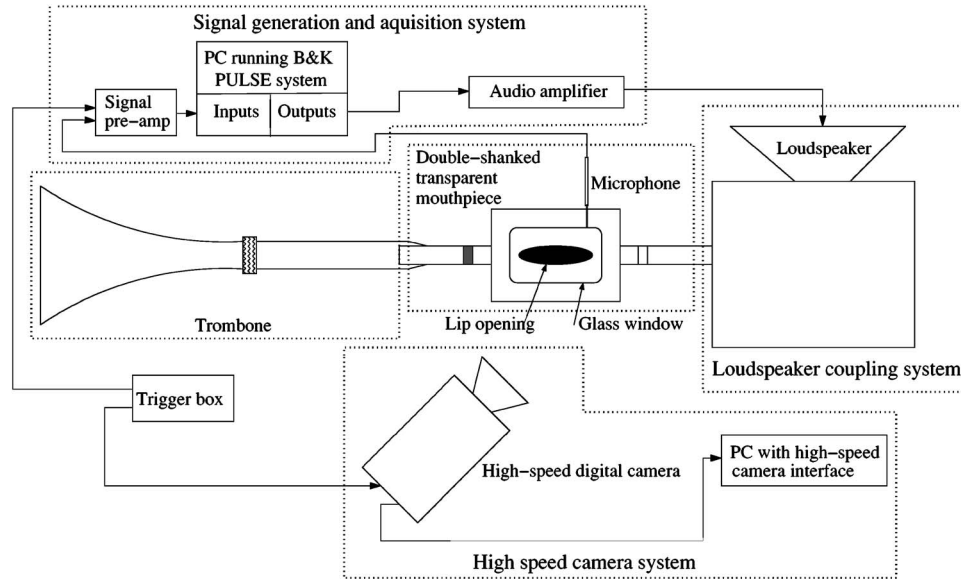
Signal generation and aquisition system

PC running B&K PULSE system

Signal pre-amp

Inputs

Outputs

Audio amplifier

Loudspeaker

Double-shanked transparent mouthpiece

Microphone

Trombone

Lip opening

Glass window

Loudspeaker coupling system

Trigger box

High-speed digital camera

PC with high-speed camera interface

High speed camera system